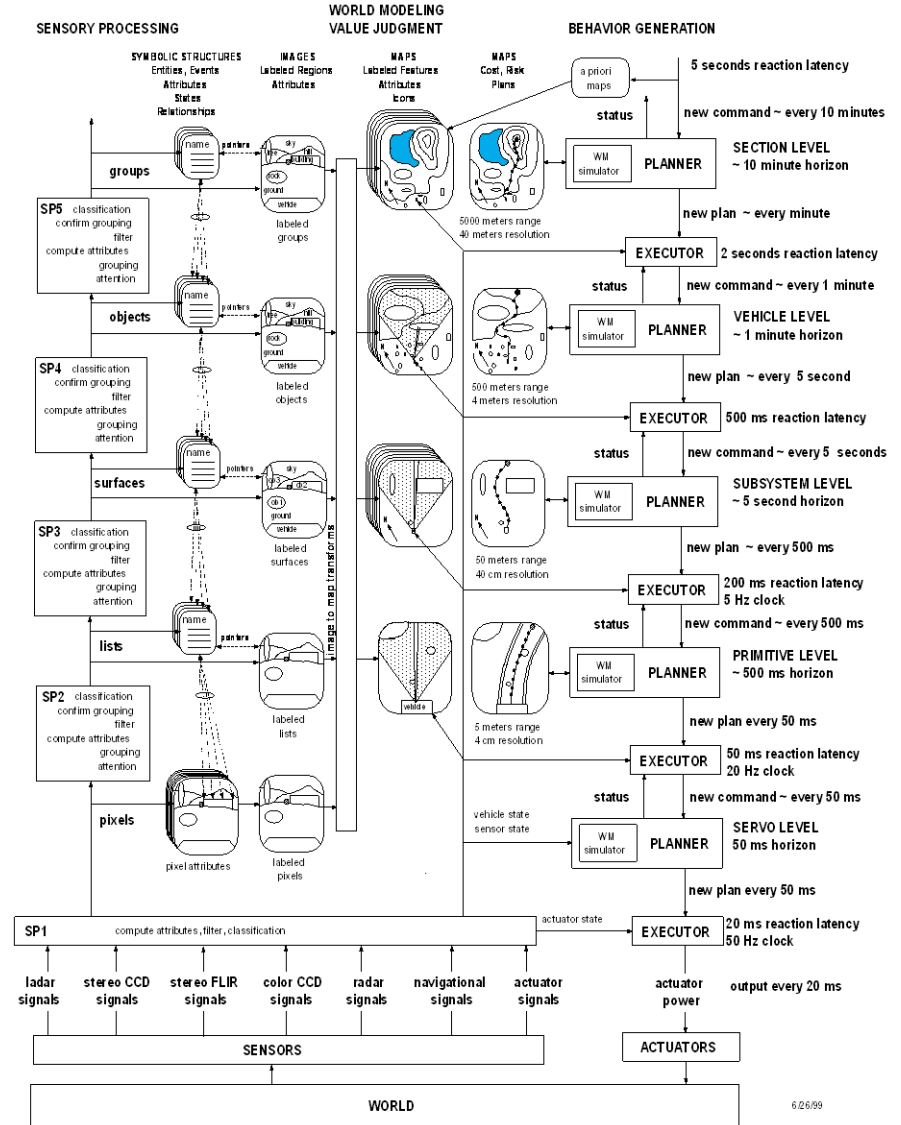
SENSORY PROCESSING

WORLD MODELING
VALUE JUDGMENT

BEHAVIOR GENERATION

SYMBOLIC STRUCTURES
Entities, Events
Attributes
States
Relationships

IMAGES
Labeled Regions
Attributes

MAPS
Labeled Features
Attributes
Icons

MAPS
Cost, Risk
Plans

a priori maps

5 seconds reaction latency

new command ~ every 10 minutes

status

SECTION LEVEL
~ 10 minute horizon

name

pointers

sky

tree

hill

building

rock

ground

vehicle

groups

WM simulator

PLANNER

SP5 classification
confirm grouping
filter
compute attributes
grouping
attention

labeled groups

5000 meters range
40 meters resolution

new plan ~ every minute

EXECUTOR

2 seconds reaction latency

status

new command ~ every 1 minute

objects

VEHICLE LEVEL
~ 1 minute horizon

SP4 classification
confirm grouping
filter
compute attributes
grouping
attention

labeled objects

500 meters range
4 meters resolution

new plan ~ every 5 second

EXECUTOR

500 ms reaction latency

status

new command ~ every 5 seconds

surfaces

ob3

ob1

ob2

SUBSYSTEM LEVEL
~ 5 second horizon

image to map transforms

SP3 classification
confirm grouping
filter
compute attributes
grouping
attention

labeled surfaces

50 meters range
40 cm resolution

new plan ~ every 500 ms

EXECUTOR

200 ms reaction latency
5 Hz clock

status

new command ~ every 500 ms

lists

PRIMITIVE LEVEL
~ 500 ms horizon

SP2 classification
confirm grouping
filter
compute attributes
grouping
attention

labeled lists

vehicle

5 meters range
4 cm resolution

new plan every 50 ms

EXECUTOR

50 ms reaction latency
20 Hz clock

status

new command ~ every 50 ms

pixels

vehicle state
sensor state

SERVO LEVEL
50 ms horizon

pixel attributes

labeled pixels

new plan every 50 ms

SP1 compute attributes, filter, classification

actuator state

EXECUTOR

20 ms reaction latency
50 Hz clock

ladar signals

stereo CCD signals

stereo FLIR signals

color CCD signals

radar signals

navigational signals

actuator signals

actuator power

output every 20 ms

SENSORS

ACTUATORS

WORLD

6/26/99